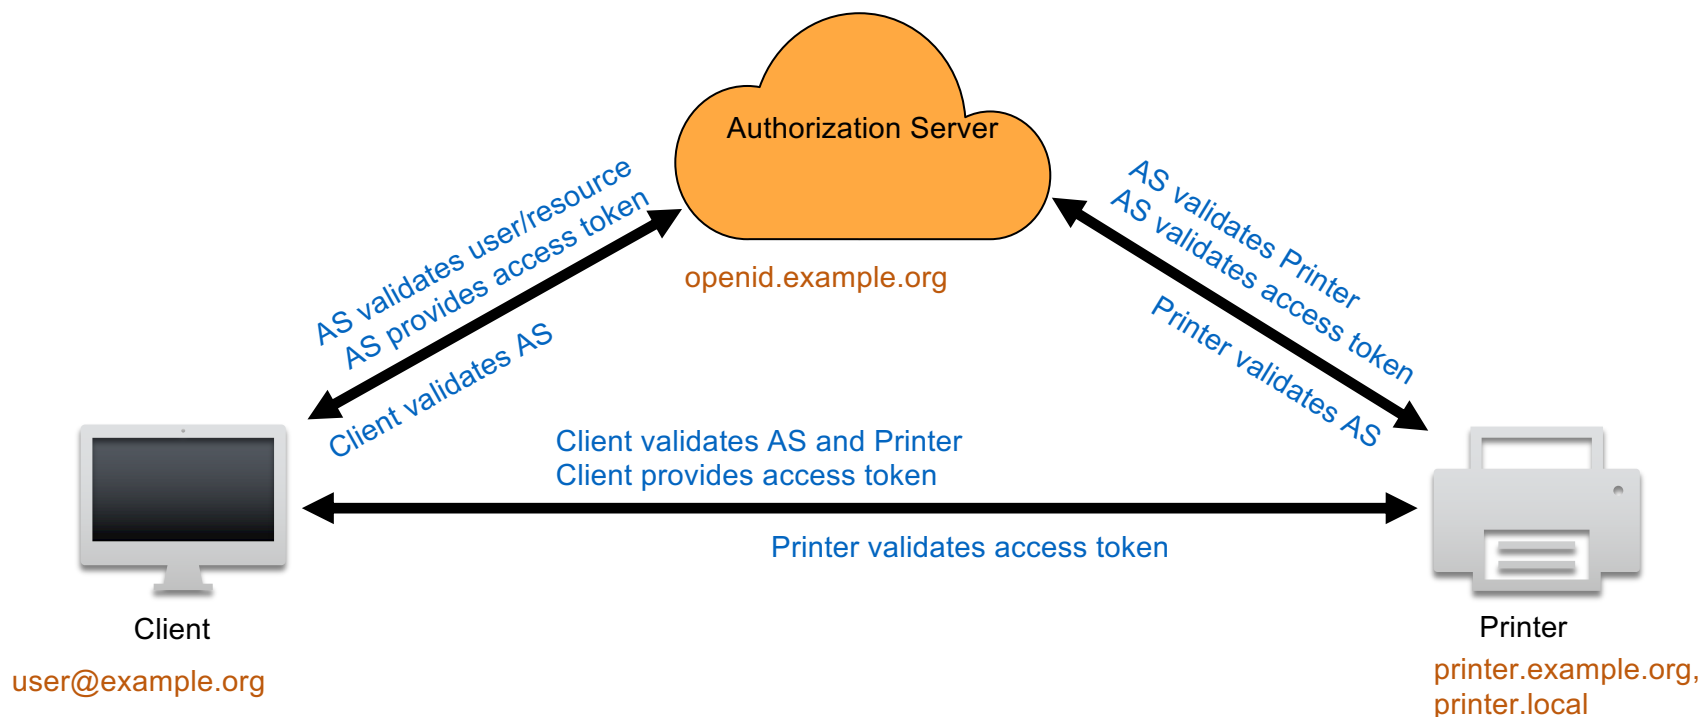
Authorization Server

openid.example.org

AS validates user/resource
AS provides access token

Client validates AS

AS validates Printer
AS validates access token

Printer validates AS

Client validates AS and Printer
Client provides access token

Printer validates access token

Client

user@example.org

Printer

printer.example.org,
printer.local